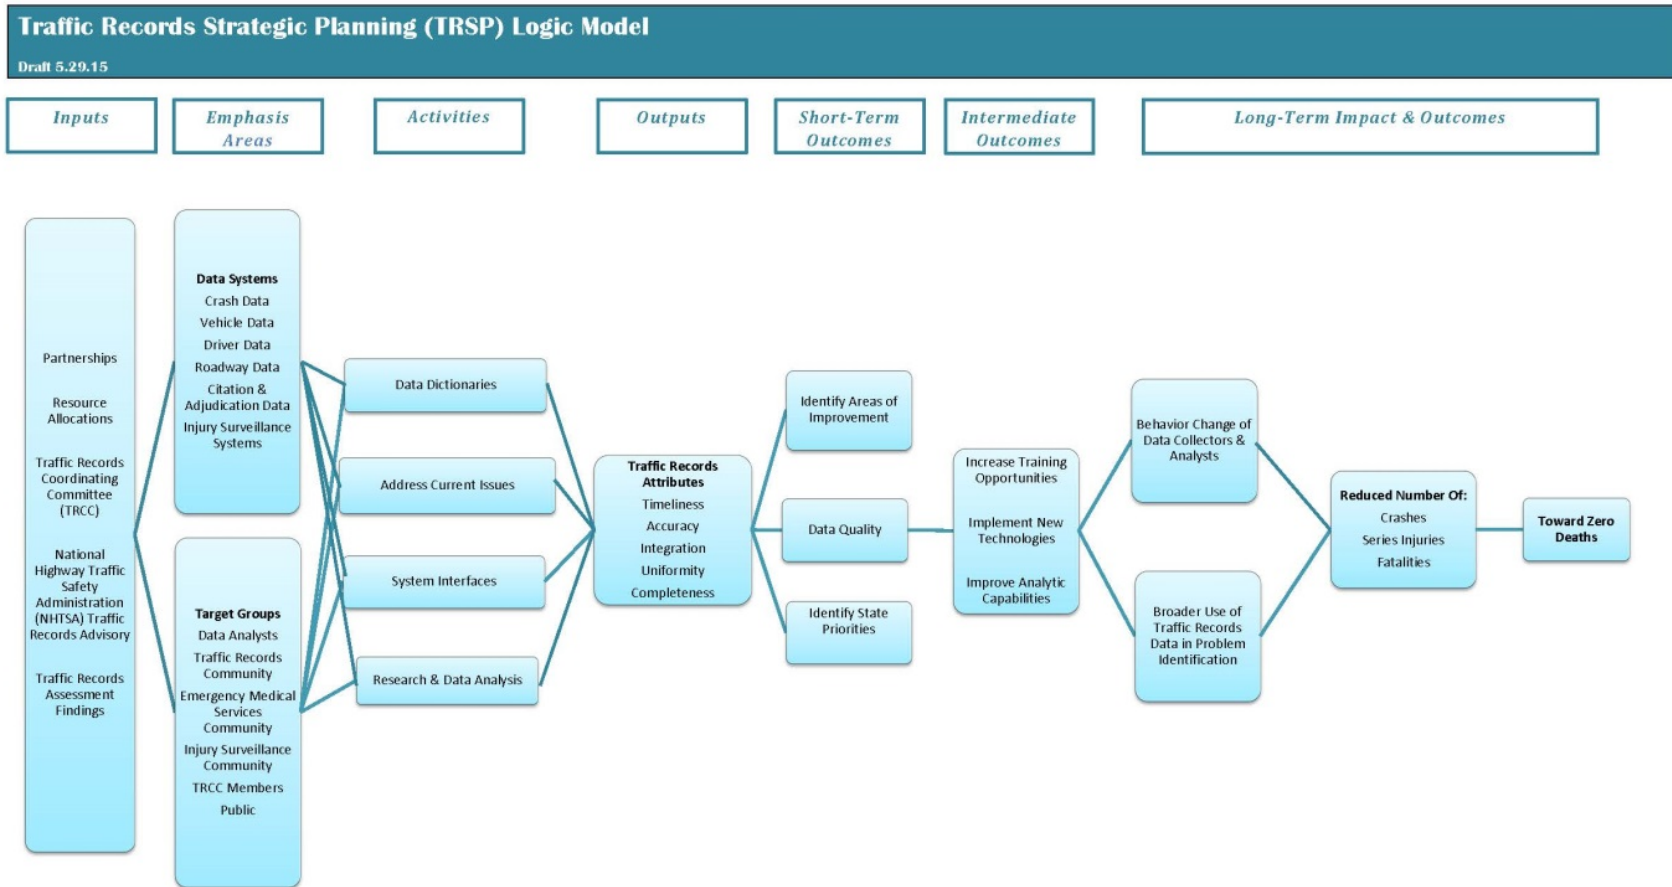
Traffic Records Strategic Planning (TRSP) Logic Model

Draft 5.29.15

Inputs

Emphasis Areas

Activities

Outputs

Short-Term Outcomes

Intermediate Outcomes

Long-Term Impact & Outcomes

Partnerships

Resource Allocations

Traffic Records Coordinating Committee (TRCC)

National Highway Traffic Safety Administration (NHTSA) Traffic Records Advisory

Traffic Records Assessment Findings

Data Systems
Crash Data
Vehicle Data
Driver Data
Roadway Data
Citation & Adjudication Data
Injury Surveillance Systems

Target Groups
Data Analysts
Traffic Records Community
Emergency Medical Services Community
Injury Surveillance Community
TRCC Members
Public

Data Dictionaries

Address Current Issues

System Interfaces

Research & Data Analysis

Traffic Records Attributes
Timeliness
Accuracy
Integration
Uniformity
Completeness

Identify Areas of Improvement

Data Quality

Identify State Priorities

Increase Training Opportunities

Implement New Technologies

Improve Analytic Capabilities

Behavior Change of Data Collectors & Analysts

Broader Use of Traffic Records Data in Problem Identification

Reduced Number Of:
Crashes
Series Injuries
Fatalities

Toward Zero Deaths